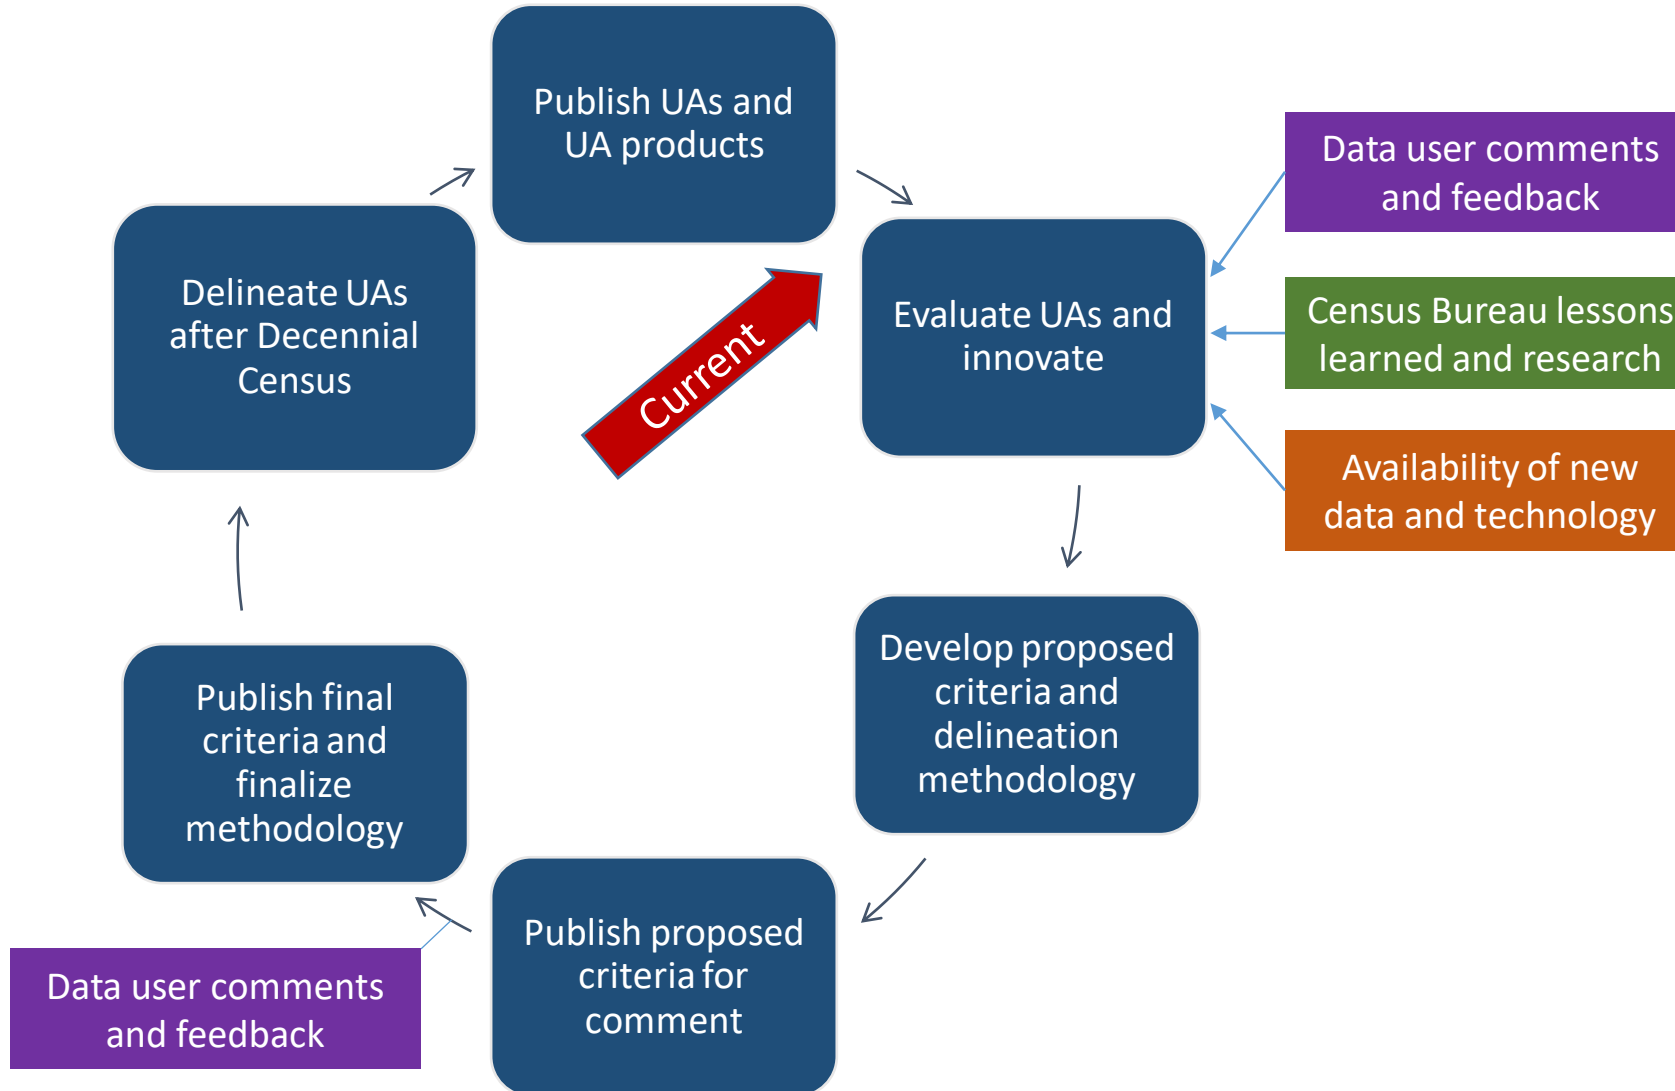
Publish UAs and UA products

Data user comments and feedback

Delineate UAs after Decennial Census

Current

Evaluate UAs and innovate

Census Bureau lessons learned and research

Availability of new data and technology

Develop proposed criteria and delineation methodology

Publish final criteria and finalize methodology

Publish proposed criteria for comment

Data user comments and feedback